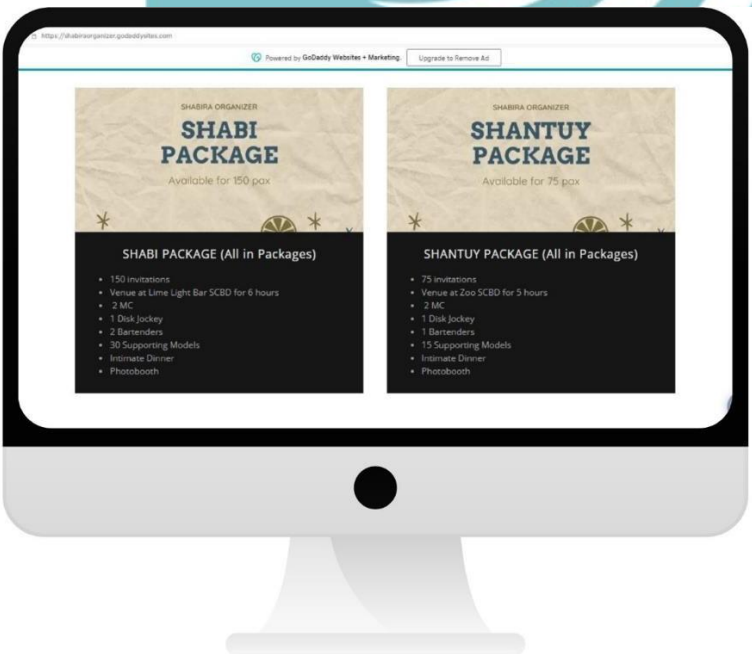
https://shabiraorganizer.godaddysites.com

Powered by GoDaddy Websites + Marketing. Upgrade to Remove Ad

SHABIRA ORGANIZER

SHABI PACKAGE

Available for 150 pax

SHABI PACKAGE (All in Packages)

- 150 invitations
- Venue at Lime Light Bar SCBD for 6 hours
- 2 MC
- 1 Disk Jockey
- 2 Bartenders
- 30 Supporting Models
- Intimate Dinner
- Photobooth

SHABIRA ORGANIZER

SHANTUY PACKAGE

Available for 75 pax

SHANTUY PACKAGE (All in Packages)

- 75 invitations
- Venue at Zoo SCBD for 5 hours
- 2 MC
- 1 Disk Jockey
- 1 Bartenders
- 15 Supporting Models
- Intimate Dinner
- Photobooth